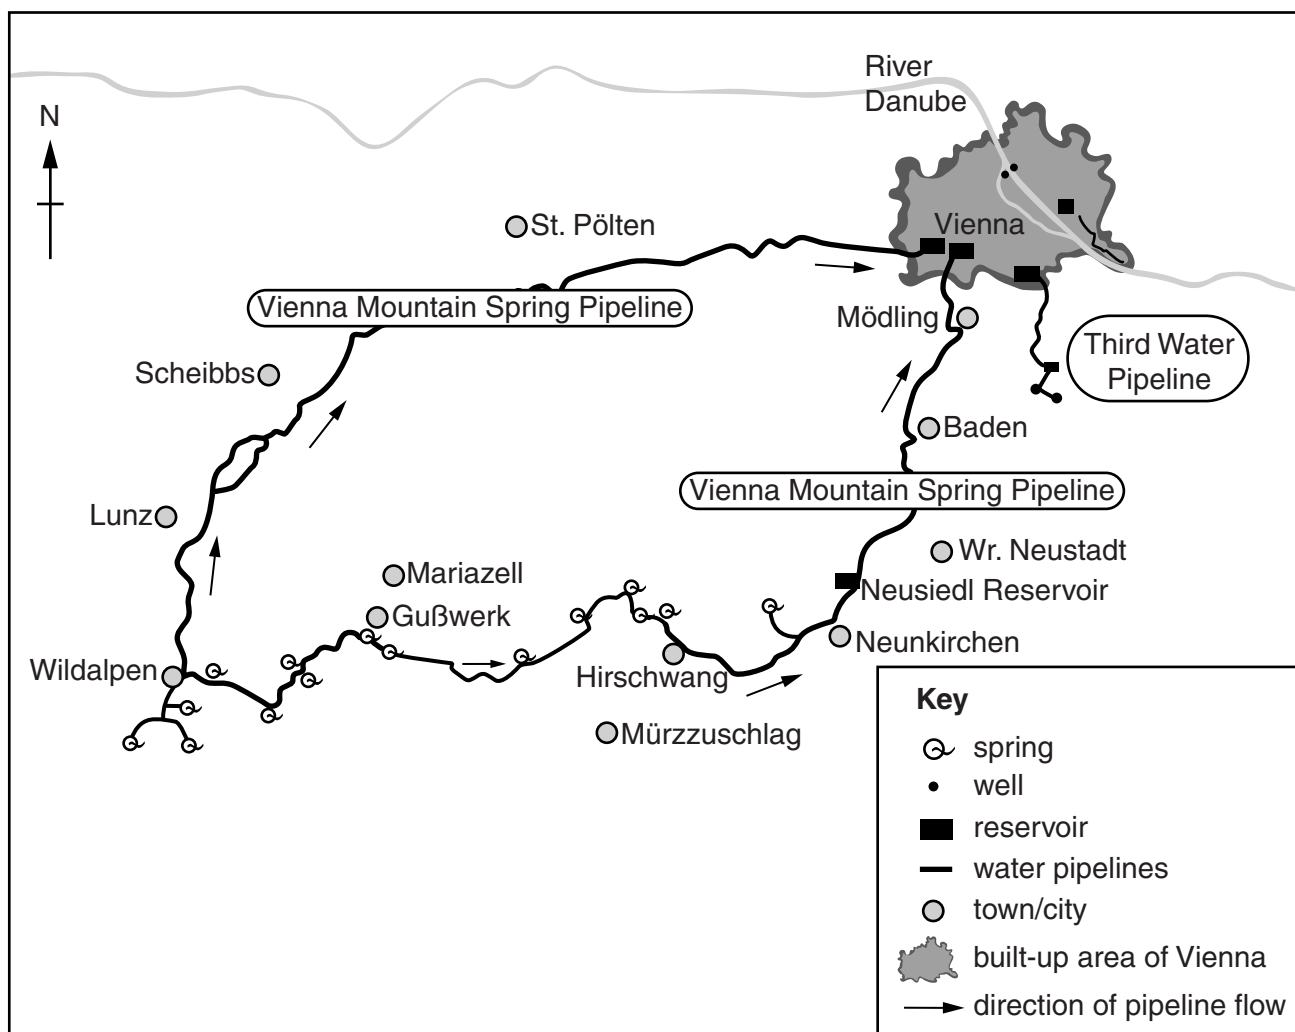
N

River Danube

St. Pölten

Vienna

Vienna Mountain Spring Pipeline

Mödling

Third Water Pipeline

Scheibbs

Baden

Vienna Mountain Spring Pipeline

Lunz

Wr. Neustadt

Mariazell

Neusiedl Reservoir

Gußwerk

Neunkirchen

Wildalpen

Hirschwang

Mürzzuschlag

Key
spring
well
reservoir
water pipelines
town/city
built-up area of Vienna
direction of pipeline flow